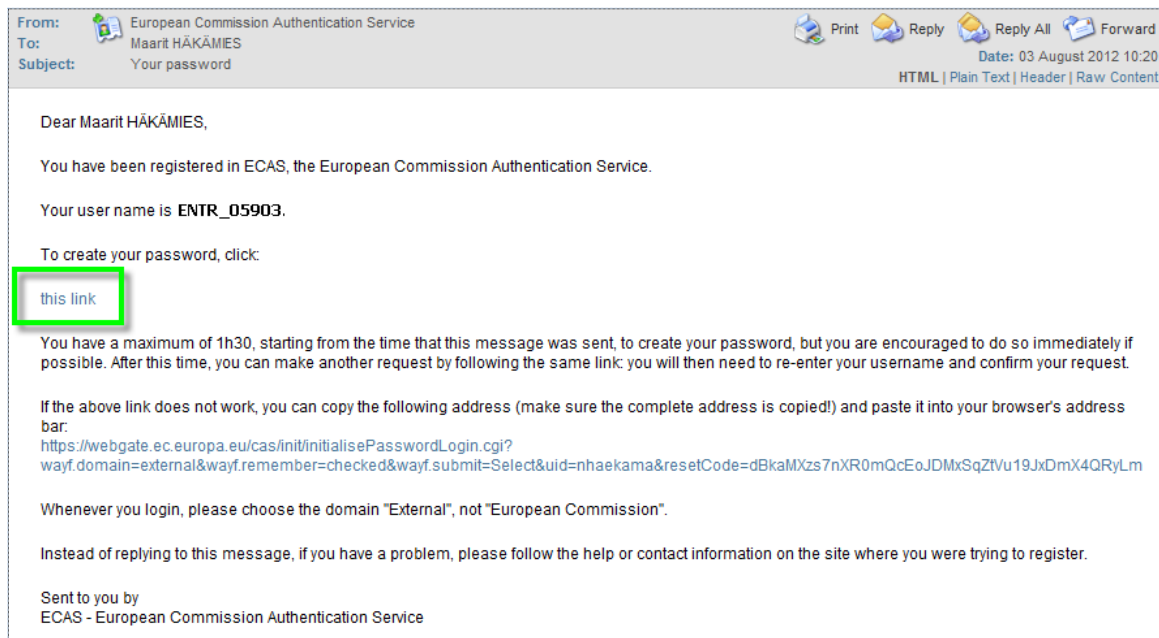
From: European Commission Authentication Service
To: Maarit HÄKÄMIES
Subject: Your password

Print Reply Reply All Forward
Date: 03 August 2012 10:20
HTML | Plain Text | Header | Raw Content

Dear Maarit HÄKÄMIES,

You have been registered in ECAS, the European Commission Authentication Service.

Your user name is **ENTR_05903**.

To create your password, click:

this link

You have a maximum of 1h30, starting from the time that this message was sent, to create your password, but you are encouraged to do so immediately if possible. After this time, you can make another request by following the same link: you will then need to re-enter your username and confirm your request.

If the above link does not work, you can copy the following address (make sure the complete address is copied!) and paste it into your browser's address bar:
https://webgate.ec.europa.eu/cas/init/initialisePasswordLogin.cgi?wayf.domain=external&wayf.remember=checked&wayf.submit=Select&uid=nhaekama&resetCode=dBkaMXzs7nXR0mQcEoJDMxSqZtVu19JxDmX4QRyLm

Whenever you login, please choose the domain "External", not "European Commission".

Instead of replying to this message, if you have a problem, please follow the help or contact information on the site where you were trying to register.

Sent to you by
ECAS - European Commission Authentication Service